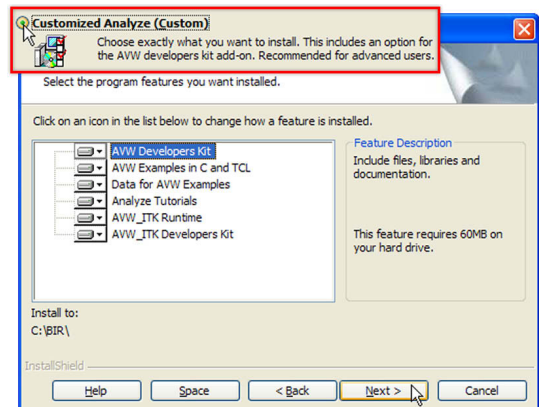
Customized Analyze (Custom)
Choose exactly what you want to install. This includes an option for the AVW developers kit add-on. Recommended for advanced users.

Select the program features you want installed.

Click on an icon in the list below to change how a feature is installed.

AVW Developers Kit
AVW Examples in C and TCL
Data for AVW Examples
Analyze Tutorials
AVW_ITK Runtime
AVW_ITK Developers Kit

Feature Description
Include files, libraries and documentation.

This feature requires 60MB on your hard drive.

Install to:
C:\BIR\

InstallShield

Help
Space
< Back
Next >
Cancel